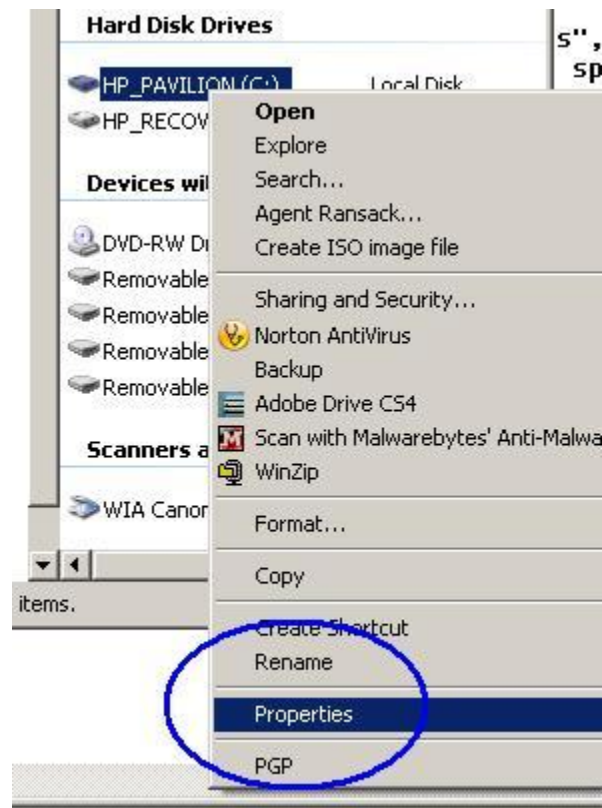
Hard Disk Drives

HP_PAVILION (C:)
Local Disk
HP_RECOV

Devices wi

DVD-RW Dr
Removable
Removable
Removable
Removable

Scanners a

WIA Canor

items.

s",
sp

Open
Explore
Search...
Agent Ransack...
Create ISO image file
Sharing and Security...
Norton AntiVirus
Backup
Adobe Drive CS4
Scan with Malwarebytes' Anti-Malwa
WinZip
Format...
Copy
Create Shortcut
Rename
Properties
PGP